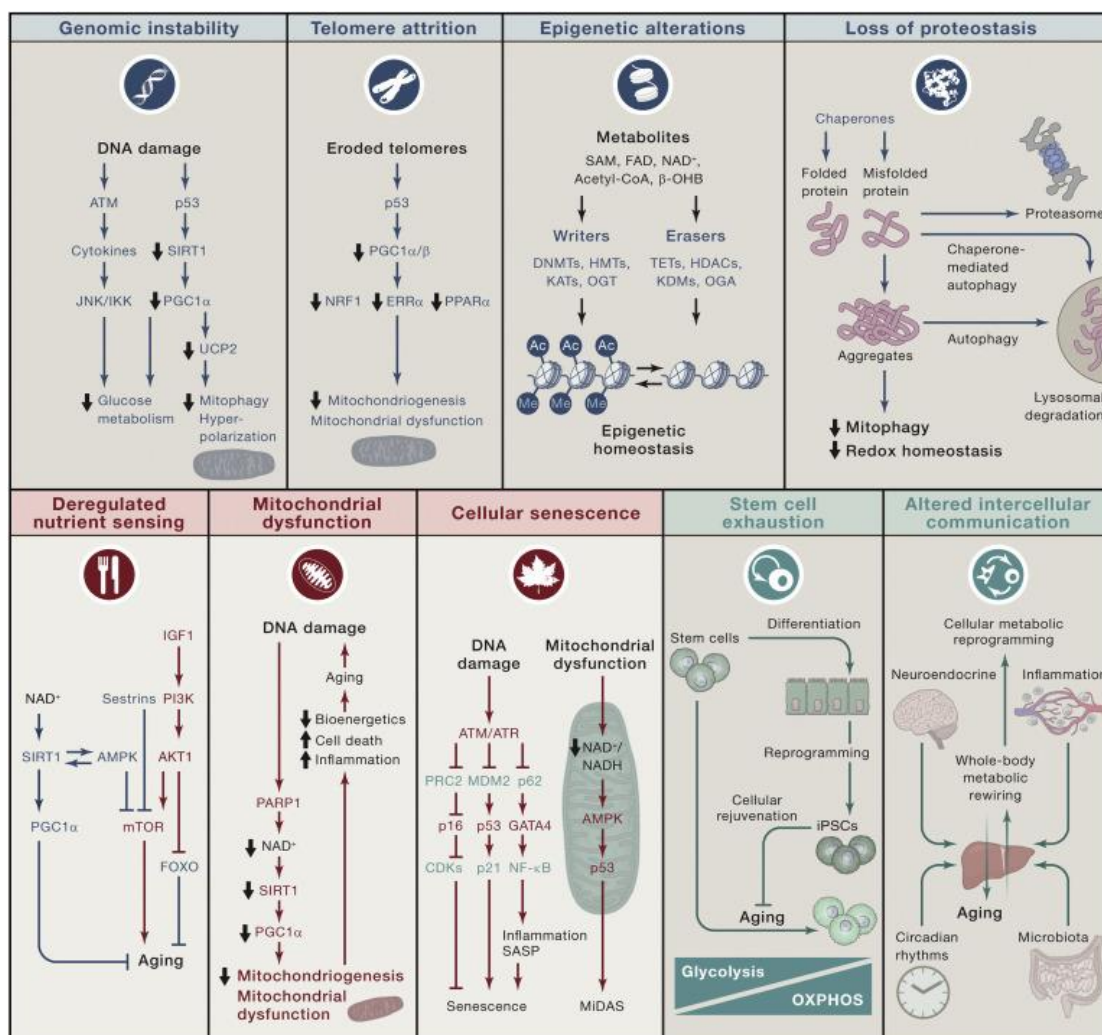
Genomic instability

DNA damage
ATM
p53
Cytokines
SIRT1
JNK/IKK
PGC1α
UCP2
Glucose metabolism
Mitophagy
Hyperpolarization

Telomere attrition

Eroded telomeres
p53
PGC1α/β
NRF1
ERRα
PPARα
Mitochondriogenesis
Mitochondrial dysfunction

Epigenetic alterations

Metabolites
SAM, FAD, NAD+, Acetyl-CoA, β-OHB
Writers
DNMTs, HMTs, KATs, OGT
Erasers
TETs, HDACs, KDMs, OGA
Ac
Ac
Ac
Me
Me
Me
Epigenetic homeostasis

Loss of proteostasis

Chaperones
Folded protein
Misfolded protein
Proteasome
Chaperone-mediated autophagy
Aggregates
Autophagy
Lysosomal degradation
Mitophagy
Redox homeostasis

Deregulated nutrient sensing

IGF1
NAD+
Sestrins
PI3K
SIRT1
AMPK
AKT1
mTOR
PGC1α
FOXO
Aging

Mitochondrial dysfunction

DNA damage
Aging
Bioenergetics
Cell death
Inflammation
PARP1
NAD+
SIRT1
PGC1α
Mitochondriogenesis
Mitochondrial dysfunction

Cellular senescence

DNA damage
Mitochondrial dysfunction
ATM/ATR
PRC2
MDM2
p62
NAD+/NADH
p16
p53
GATA4
AMPK
CDKs
p21
NF-κB
p53
Inflammation
SASP
Senescence
MiDAS

Stem cell exhaustion

Stem cells
Differentiation
Reprogramming
Cellular rejuvenation
iPSCs
Aging
Glycolysis
OXPHOS

Altered intercellular communication

Cellular metabolic reprogramming
Neuroendocrine
Inflammation
Whole-body metabolic rewiring
Aging
Circadian rhythms
Microbiota